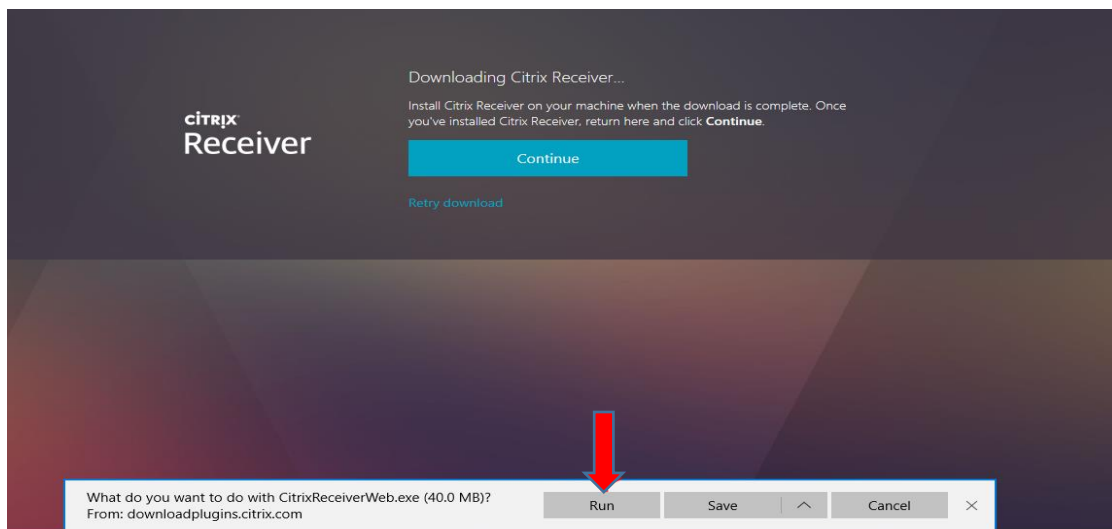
CiTRIX
Receiver

Downloading Citrix Receiver...

Install Citrix Receiver on your machine when the download is complete. Once you've installed Citrix Receiver, return here and click **Continue**.

Continue

Retry download

What do you want to do with CitrixReceiverWeb.exe (40.0 MB)?
From: downloadplugins.citrix.com

Run

Save

Cancel

×